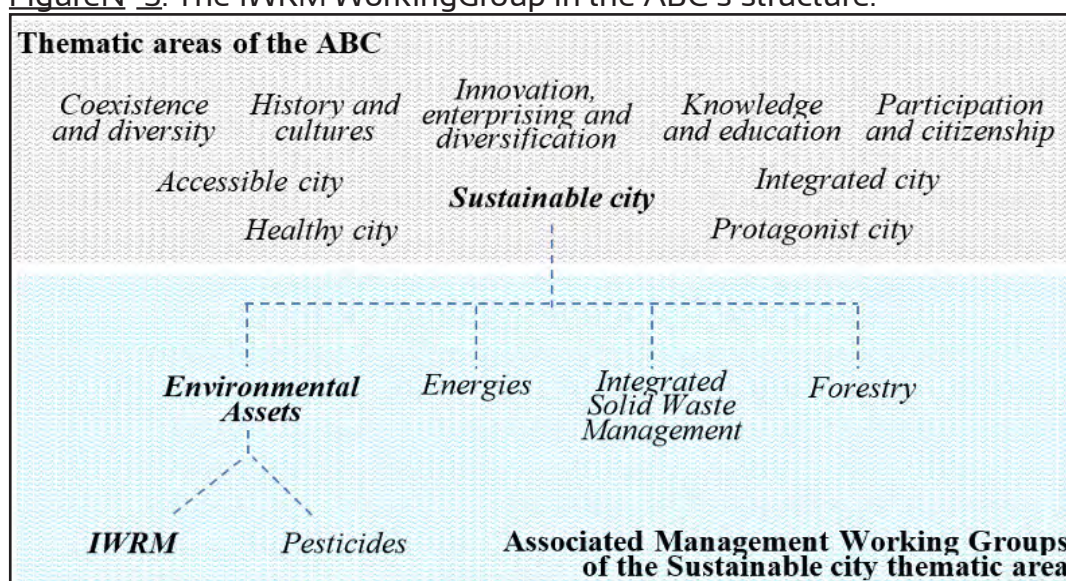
FigureN°3. The IWRM WorkingGroup in the ABC's structure.

Thematic areas of the ABC

Coexistence and diversity

History and cultures

Innovation, enterprising and diversification

Knowledge and education

Participation and citizenship

Accessible city

Sustainable city

Integrated city

Healthy city

Protagonist city

Environmental Assets

Energies

Integrated Solid Waste Management

Forestry

IWRM

Pesticides

Associated Management Working Groups of the Sustainable city thematic area